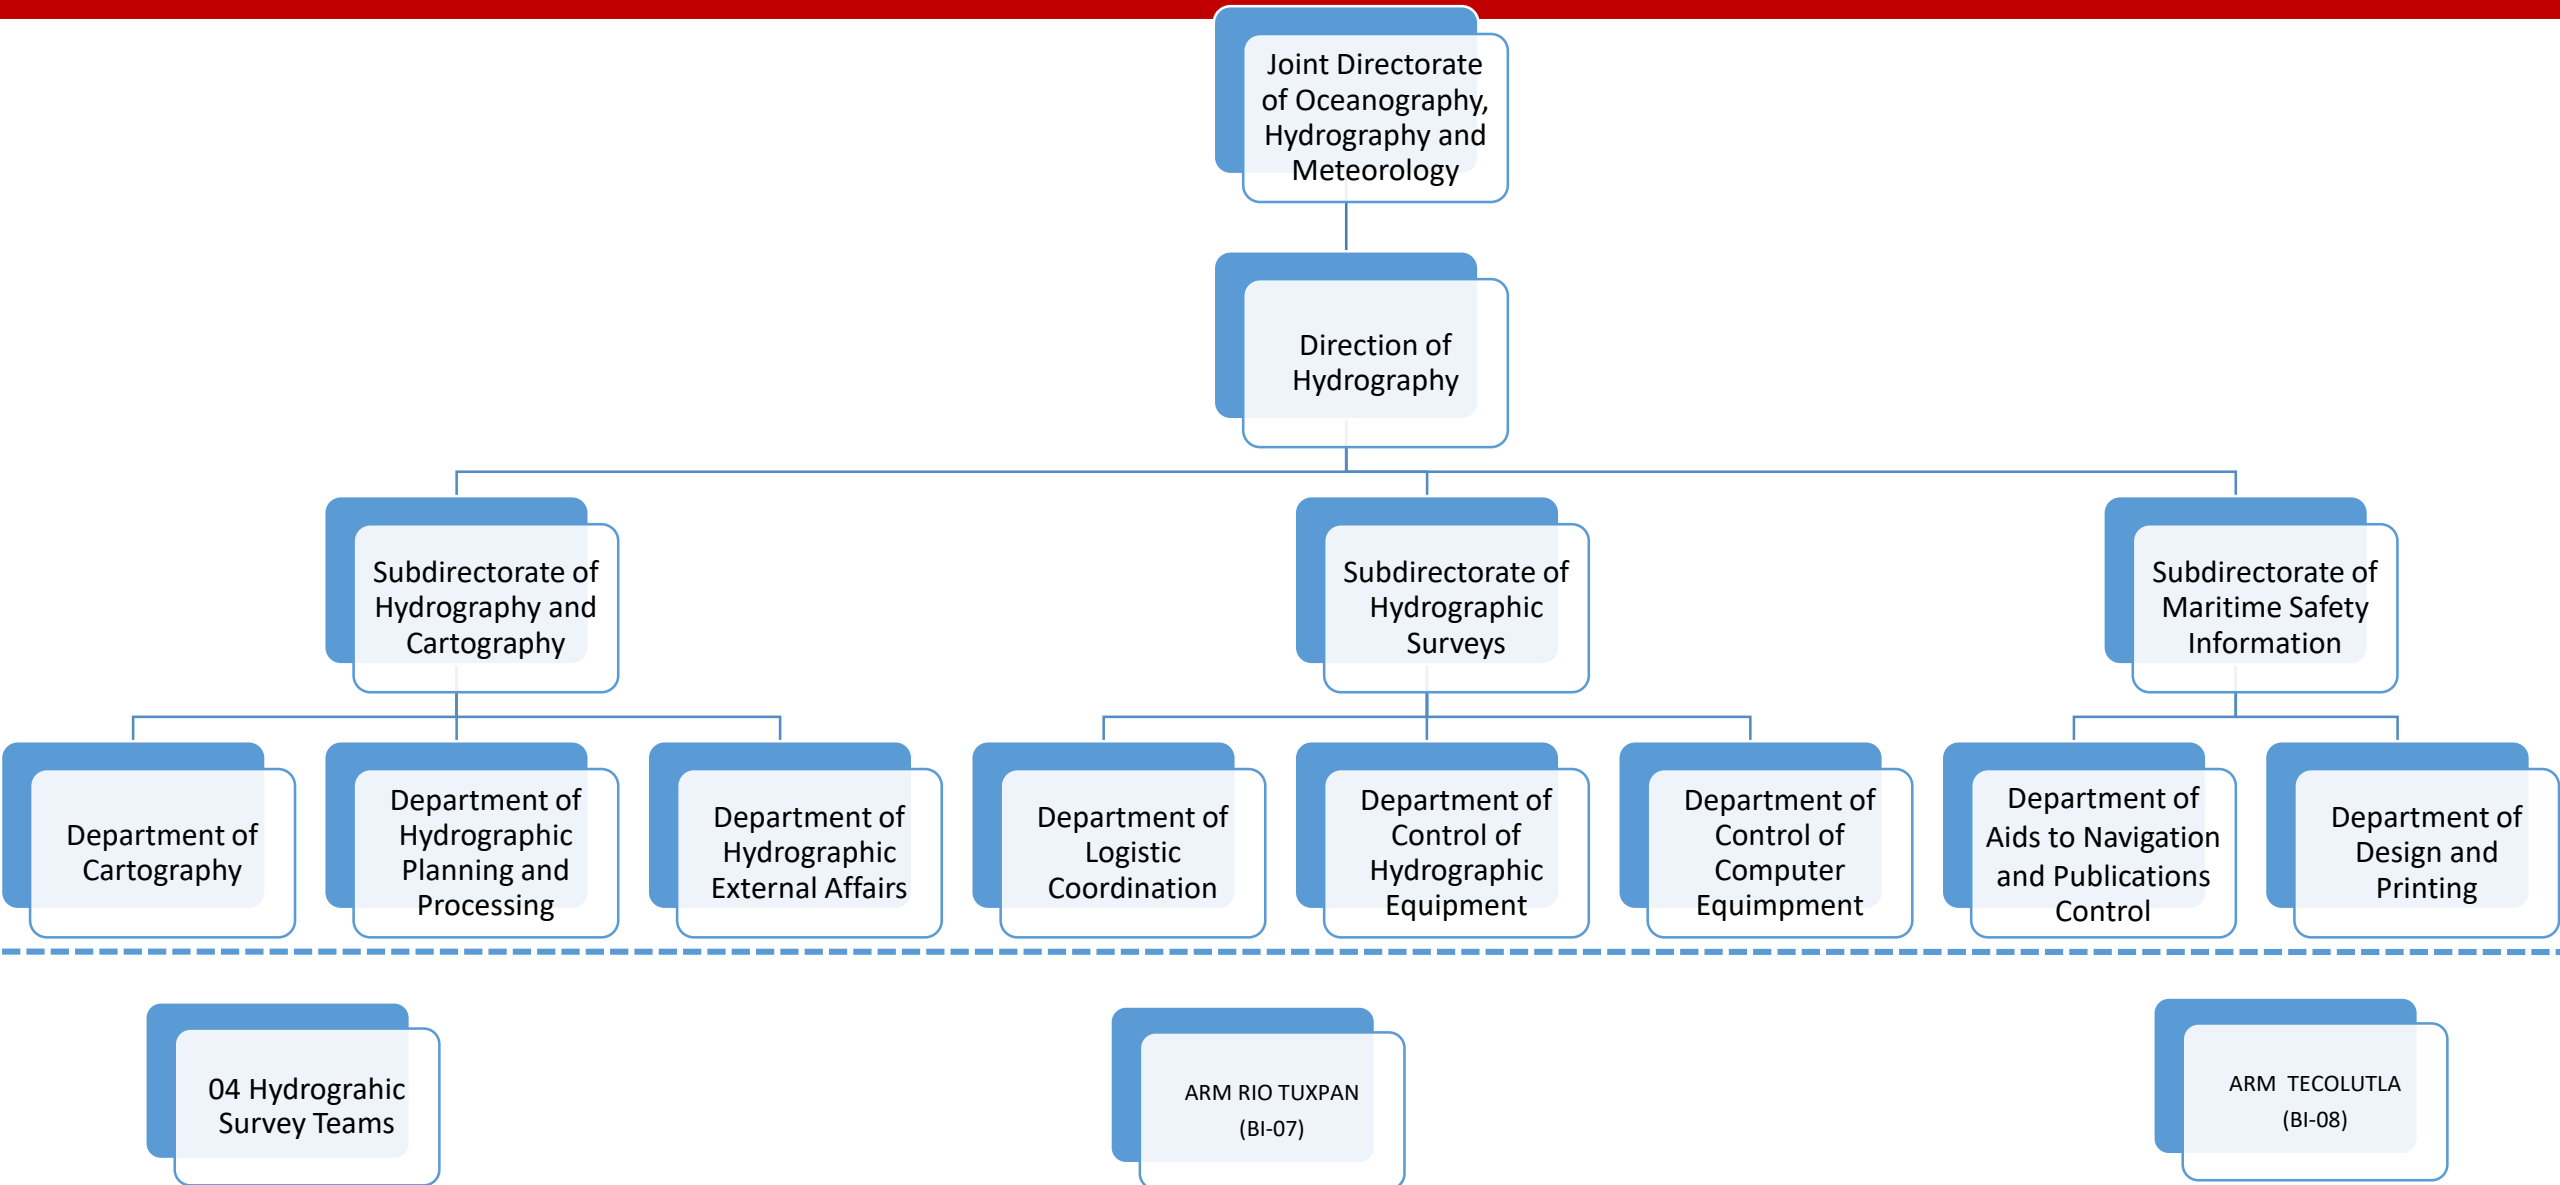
Joint Directorate of Oceanography, Hydrography and Meteorology

Direction of Hydrography

Subdirectorate of Hydrography and Cartography

Subdirectorate of Hydrographic Surveys

Subdirectorate of Maritime Safety Information

Department of Cartography

Department of Hydrographic Planning and Processing

Department of Hydrographic External Affairs

Department of Logistic Coordination

Department of Control of Hydrographic Equipment

Department of Control of Computer Equimpment

Department of Aids to Navigation and Publications Control

Department of Design and Printing

04 Hydrograhic Survey Teams

ARM RIO TUXPAN (BI-07)

ARM TECOLUTLA (BI-08)